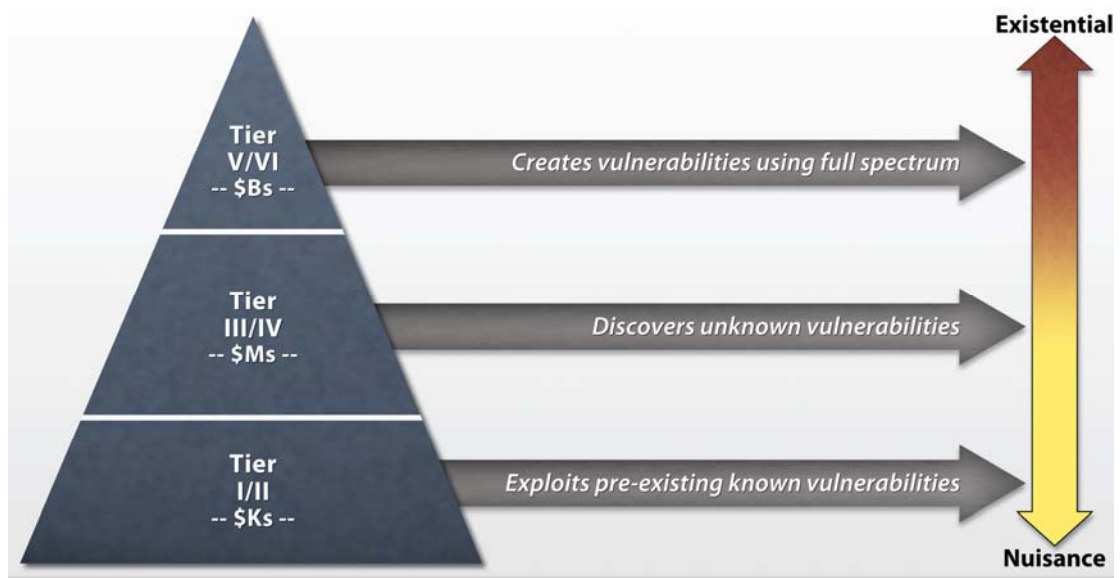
Tier
V/VI
-- $Bs --

Creates vulnerabilities using full spectrum

Tier
III/IV
-- $Ms --

Discovers unknown vulnerabilities

Tier
I/II
-- $Ks --

Exploits pre-existing known vulnerabilities

Existential

Nuisance